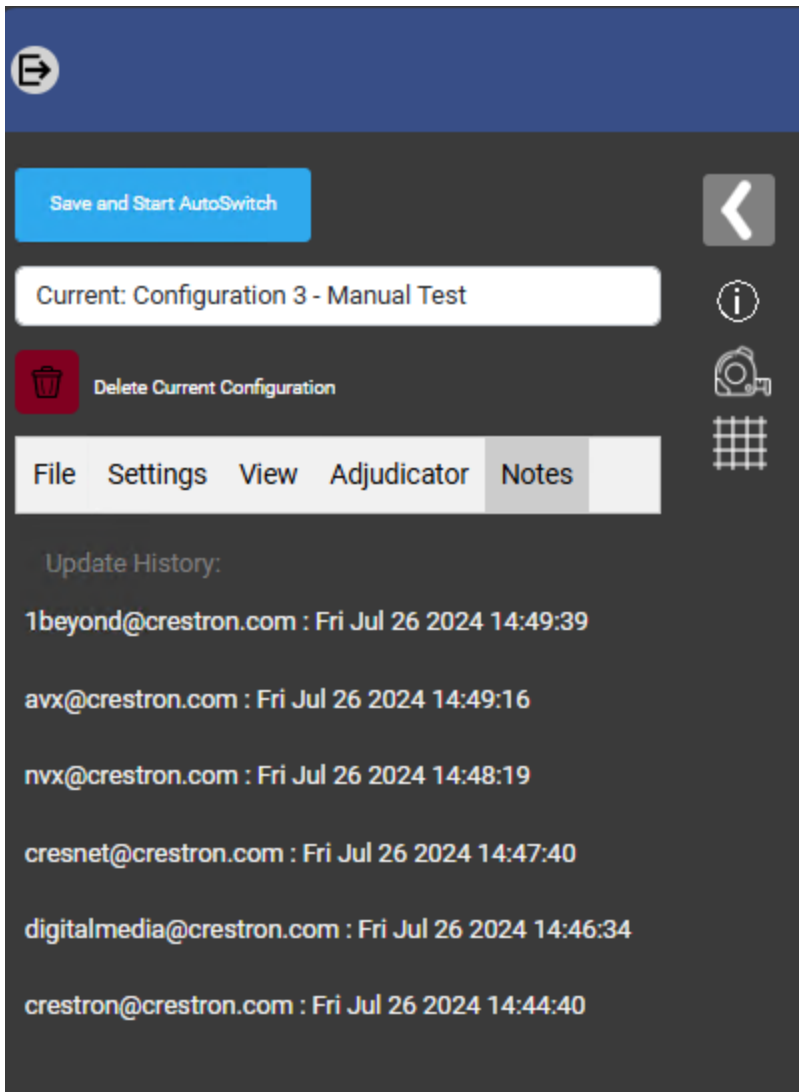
Save and Start AutoSwitch

Current: Configuration 3 - Manual Test

Delete Current Configuration

File Settings View Adjudicator Notes

Update History:

1beyond@crestron.com : Fri Jul 26 2024 14:49:39

avx@crestron.com : Fri Jul 26 2024 14:49:16

nvx@crestron.com : Fri Jul 26 2024 14:48:19

cresnet@crestron.com : Fri Jul 26 2024 14:47:40

digitalmedia@crestron.com : Fri Jul 26 2024 14:46:34

crestron@crestron.com : Fri Jul 26 2024 14:44:40